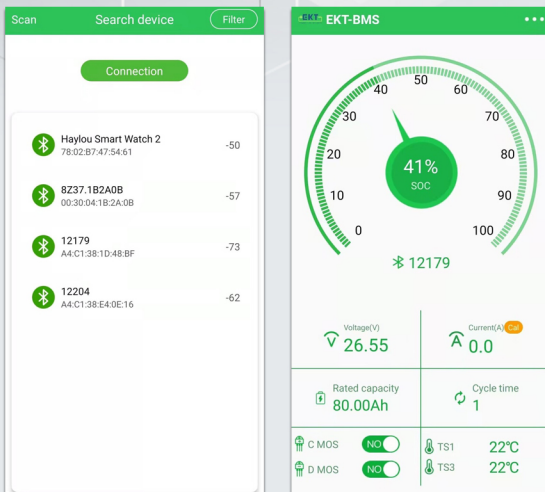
Scan
Search device
Filter

Connection

Haylou Smart Watch 2
78:02:B7:47:54:61
-50

8Z37.1B2A0B
00:30:04:1B:2A:0B
-57

12179
A4:C1:38:1D:48:BF
-73

12204
A4:C1:38:E4:0E:16
-62

EKT
EKT-BMS

0
10
20
30
40
50
60
70
80
90
100

41%
SOC

12179

Voltage(V)
26.55

Current(A)
Cal
0.0

Rated capacity
80.00Ah

Cycle time
1

C MOS
NO

D MOS
NO

TS1
22℃

TS3
22℃